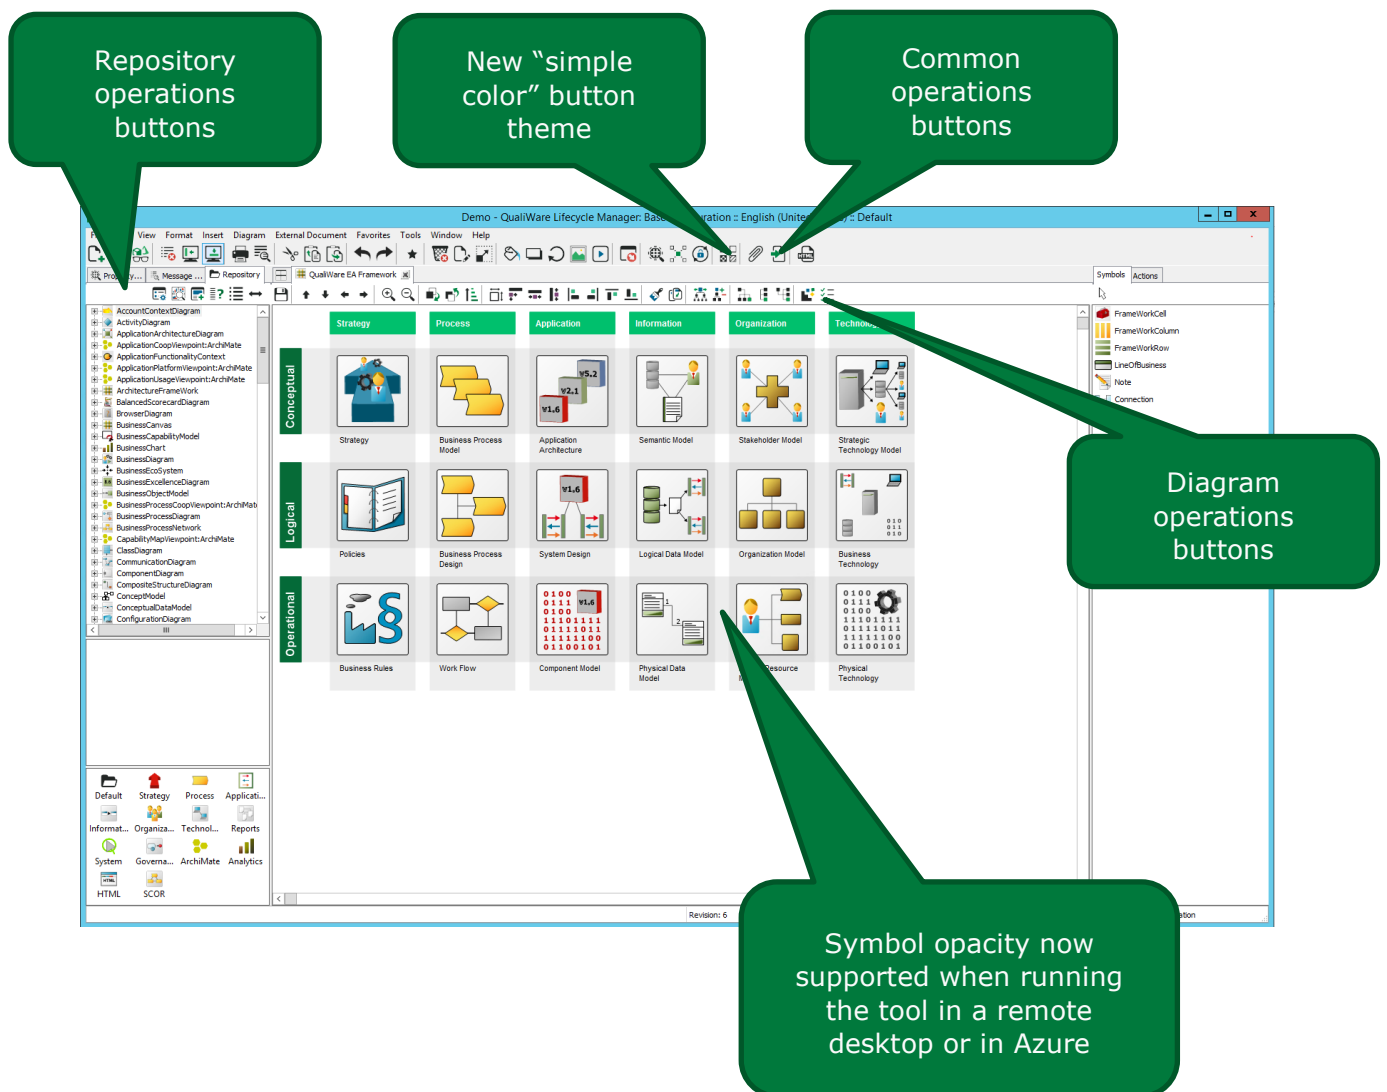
Repository operations buttons

New “simple color” button theme

Common operations buttons

Demo - QualiWare Lifecycle Manager: Base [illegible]ration :: English (United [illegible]) :: Default

F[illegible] View Format Insert Diagram External Document Favorites Tools Window Help

Pro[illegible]y... Message ... Repository

QualiWare EA Framework

AccountContextDiagram
ActivityDiagram
ApplicationArchitectureDiagram
ApplicationCoopViewpoint:ArchiMate
ApplicationFunctionalityContext
ApplicationPlatformViewpoint:ArchiMate
ApplicationUsageViewpoint:ArchiMate
ArchitectureFrameWork
BalancedScorecardDiagram
BrowserDiagram
BusinessCanvas
BusinessCapabilityModel
BusinessChart
BusinessDiagram
BusinessEcoSystem
BusinessExcellenceDiagram
BusinessObjectModel
BusinessProcessCoopViewpoint:ArchiMate
BusinessProcessDiagram
BusinessProcessNetwork
CapabilityMapViewpoint:ArchiMate
ClassDiagram
CommunicationDiagram
ComponentDiagram
CompositeStructureDiagram
ConceptModel
ConceptualDataModel
ConfigurationDiagram

Default Strategy Process Applicati...
Informat... Organiza... Technol... Reports
System Governa... ArchiMate Analytics
HTML SCOR

Strategy Process Application Information Organization Techno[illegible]

Conceptual
Strategy
Business Process Model
Application Architecture
Semantic Model
Stakeholder Model
Strategic Technology Model

Logical
Policies
Business Process Design
System Design
Logical Data Model
Organization Model
Business Technology

Operational
Business Rules
Work Flow
Component Model
Physical Data Model
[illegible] Resource
Physical Technology

Symbols Actions
FrameWorkCell
FrameWorkColumn
FrameWorkRow
LineOfBusiness
Note
Connection

Diagram operations buttons

Revision: 6

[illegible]ation

Symbol opacity now supported when running the tool in a remote desktop or in Azure